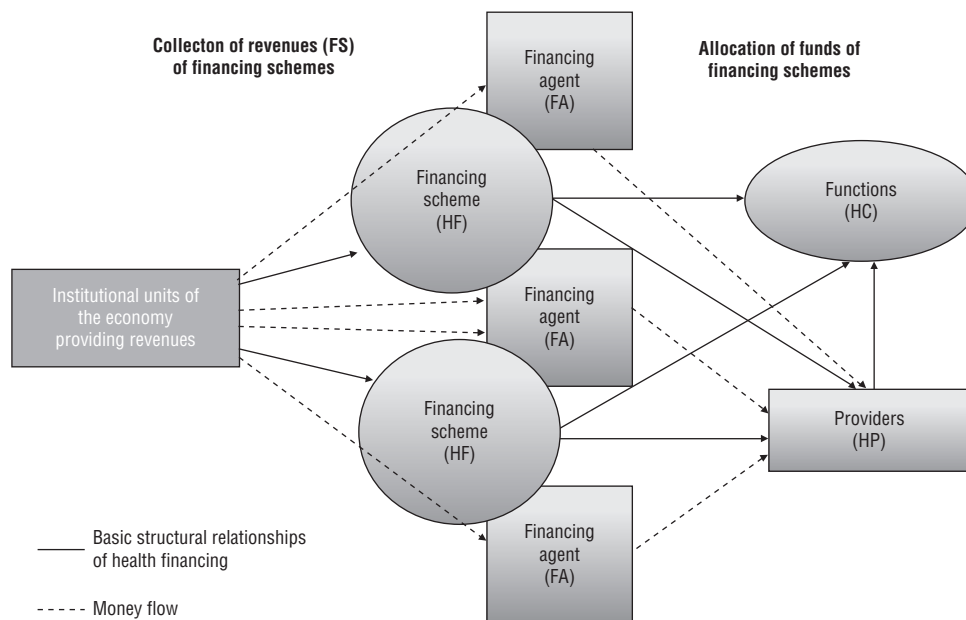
Collecton of revenues (FS) of financing schemes

Allocation of funds of financing schemes

Financing agent (FA)

Financing scheme (HF)

Functions (HC)

Institutional units of the economy providing revenues

Financing agent (FA)

Financing scheme (HF)

Providers (HP)

Financing agent (FA)

Basic structural relationships of health financing

Money flow